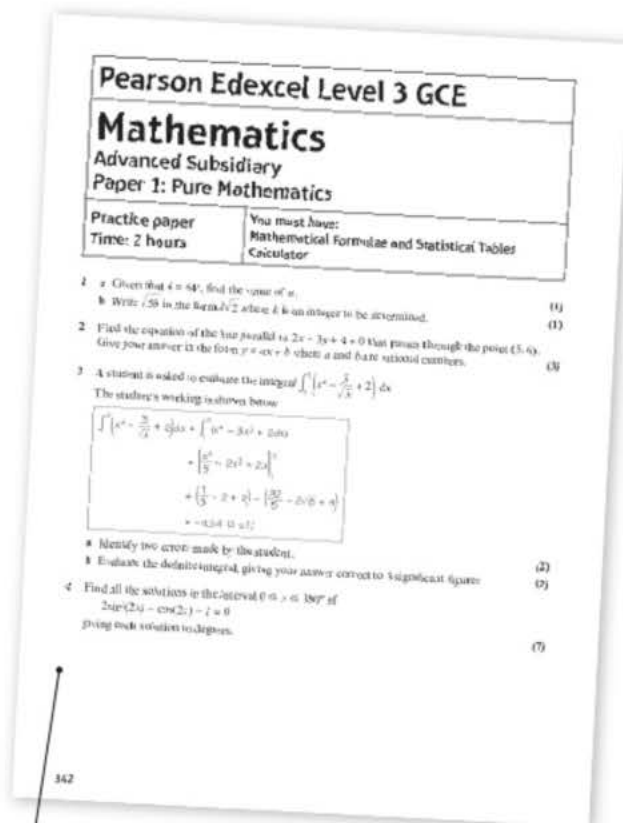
Pearson Edexcel Level 3 GCE

Mathematics

Advanced Subsidiary

Paper 1: Pure Mathematics

Practice paper
Time: 2 hours

You must have:
Mathematical Formulae and Statistical Tables
Calculator

1 a Given that $4 = 64^x$, find the value of $x$. (1)

b Write $\sqrt{50}$ in the form $k\sqrt{2}$ where $k$ is an integer to be determined. (1)

2 Find the equation of the line parallel to $2x - 3y + 4 = 0$ that passes through the point (5, 6). Give your answer in the form $y = ax + b$ where $a$ and $b$ are rational numbers. (3)

3 A student is asked to evaluate the integral $\int_1^{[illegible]} \left(x^4 - \frac{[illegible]}{\sqrt{x}} + 2\right) dx$

The student's working is shown below.

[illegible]

a Identify two errors made by the student. (2)

b Evaluate the definite integral, giving your answer correct to 3 significant figures. (2)

4 Find all the solutions in the interval $0 \leq x \leq 180°$ of

$2\sin^2(2x) - \cos(2x) - 1 = 0$

giving each solution in degrees. (7)

342